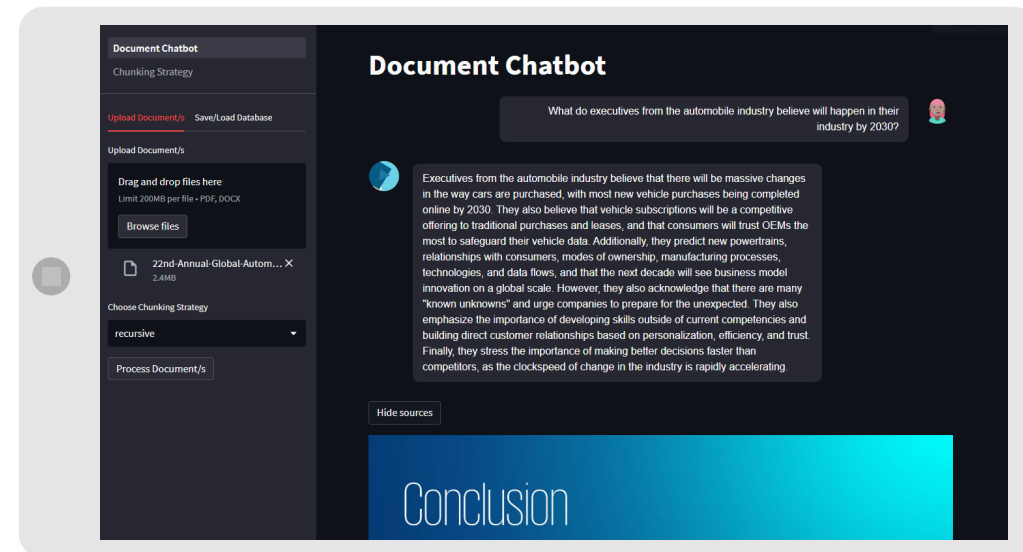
Document Chatbot

Chunking Strategy

Upload Document/s

Save/Load Database

Upload Document/s

Drag and drop files here

Limit 200MB per file • PDF, DOCX

Browse files

22nd-Annual-Global-Autom...

2.4MB

Choose Chunking Strategy

recursive

Process Document/s

Document Chatbot

What do executives from the automobile industry believe will happen in their industry by 2030?

Executives from the automobile industry believe that there will be massive changes in the way cars are purchased, with most new vehicle purchases being completed online by 2030. They also believe that vehicle subscriptions will be a competitive offering to traditional purchases and leases, and that consumers will trust OEMs the most to safeguard their vehicle data. Additionally, they predict new powertrains, relationships with consumers, modes of ownership, manufacturing processes, technologies, and data flows, and that the next decade will see business model innovation on a global scale. However, they also acknowledge that there are many "known unknowns" and urge companies to prepare for the unexpected. They also emphasize the importance of developing skills outside of current competencies and building direct customer relationships based on personalization, efficiency, and trust. Finally, they stress the importance of making better decisions faster than competitors, as the clockspeed of change in the industry is rapidly accelerating.

Hide sources

Conclusion